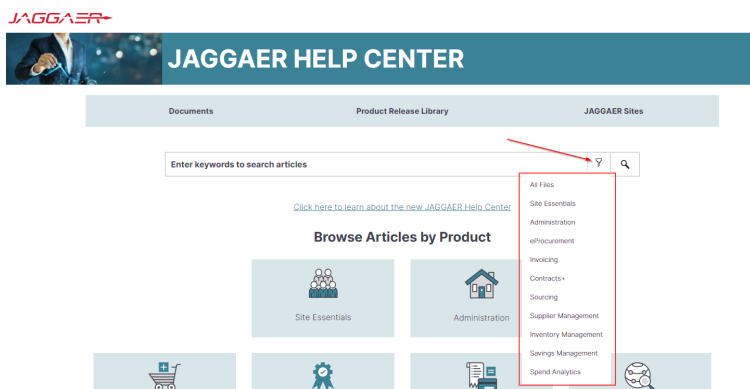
JAGGAER

JAGGAER HELP CENTER

Documents

Product Release Library

JAGGAER Sites

Enter keywords to search articles

All Files
Site Essentials
Administration
eProcurement
Invoicing
Contracts+
Sourcing
Supplier Management
Inventory Management
Savings Management
Spend Analytics

Click here to learn about the new JAGGAER Help Center

Browse Articles by Product

Site Essentials

Administration